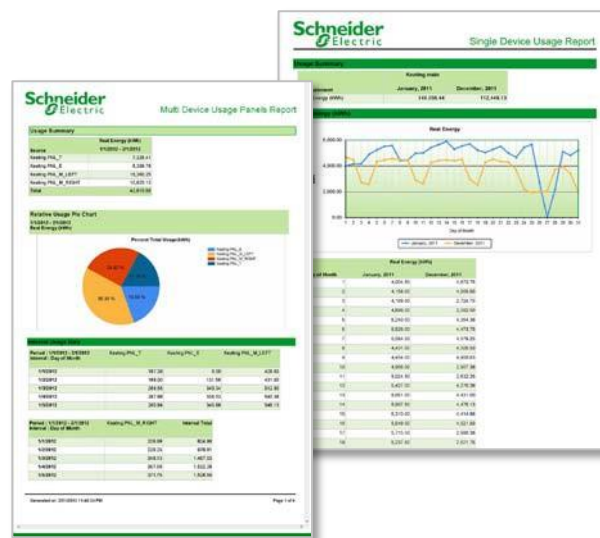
Schneider Electric

Single Device Usage Report

Usage Summary

Keeling main

January, 2011

December, 2011

Energy (kWh)

149,356.44

112,449.13

Real Energy

Day of Month

January, 2011

December, 2011

Real Energy (kWh)

Day of Month

January, 2011

December, 2011

Schneider Electric

Multi Device Usage Panels Report

Usage Summary

Real Energy (kWh)

Source

1/1/2012 - 2/1/2012

Keeling PNL_T

Keeling PNL_E

Keeling PNL_M_LEFT

Keeling PNL_M_RIGHT

Total

Relative Usage Pie Chart

Real Energy (kWh)

Percent Total Usage(kWh)

Keeling PNL_E

Keeling PNL_M_LEFT

Keeling PNL_M_RIGHT

Keeling PNL_T

Interval Usage Data

Keeling PNL_T

Keeling PNL_E

Keeling PNL_M_LEFT

Keeling PNL_M_RIGHT

Interval Total

Page 1 of 4